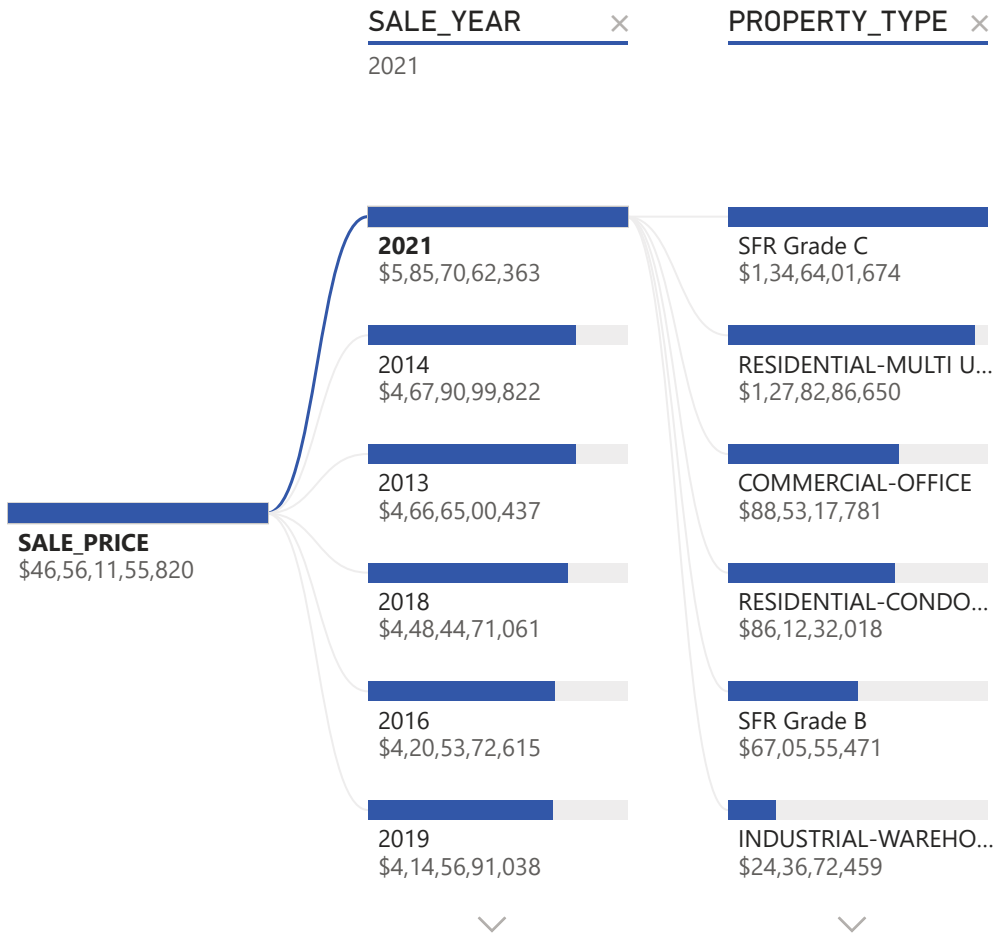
SALE_YEAR ×
2021

PROPERTY_TYPE ×

SALE_PRICE
$46,56,11,55,820

2021
$5,85,70,62,363

2014
$4,67,90,99,822

2013
$4,66,65,00,437

2018
$4,48,44,71,061

2016
$4,20,53,72,615

2019
$4,14,56,91,038

SFR Grade C
$1,34,64,01,674

RESIDENTIAL-MULTI U...
$1,27,82,86,650

COMMERCIAL-OFFICE
$88,53,17,781

RESIDENTIAL-CONDO...
$86,12,32,018

SFR Grade B
$67,05,55,471

INDUSTRIAL-WAREHO...
$24,36,72,459